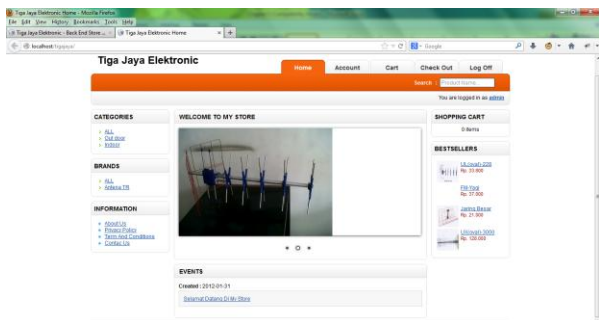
Tiga Jaya Elektronic Home - Mozilla Firefox
File Edit View History Bookmarks Tools Help
Tiga Jaya Elektronic - Back End Store ... × Tiga Jaya Elektronic Home × +
localhost/tigajaya/
Google

Tiga Jaya Elektronic

Home Account Cart Check Out Log Off

Search Product Name

You are logged in as admin

CATEGORIES
ALL
Out door
Indoor

BRANDS
ALL
Antena TR

INFORMATION
About Us
Privacy Policy
Term and Conditions
Contact Us

WELCOME TO MY STORE

EVENTS
Created : 2012-01-31
Selamat Datang Di My Store

SHOPPING CART
0 items

BESTSELLERS
Ultimax0-226
Rp. 33.000
PM Yagi
Rp. 37.000
Jaring Besar
Rp. 21.000
Ultimax0-3000
Rp. 120.000